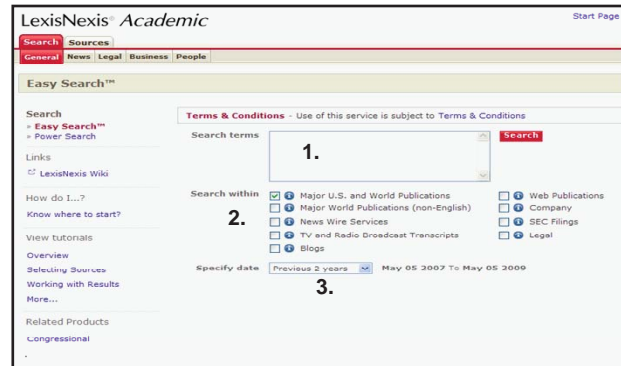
LexisNexis® Academic

Start Page

Search Sources

General News Legal Business People

Easy Search™

Search
» Easy Search™
» Power Search

Links
LexisNexis Wiki

How do I...?
Know where to start?

View tutorials
Overview
Selecting Sources
Working with Results
More...

Related Products
Congressional

Terms & Conditions - Use of this service is subject to Terms & Conditions

Search terms

1.

Search

Search within

2.

Major U.S. and World Publications
Major World Publications (non-English)
News Wire Services
TV and Radio Broadcast Transcripts
Blogs

Web Publications
Company
SEC Filings
Legal

Specify date Previous 2 years May 05 2007 To May 05 2009

3.